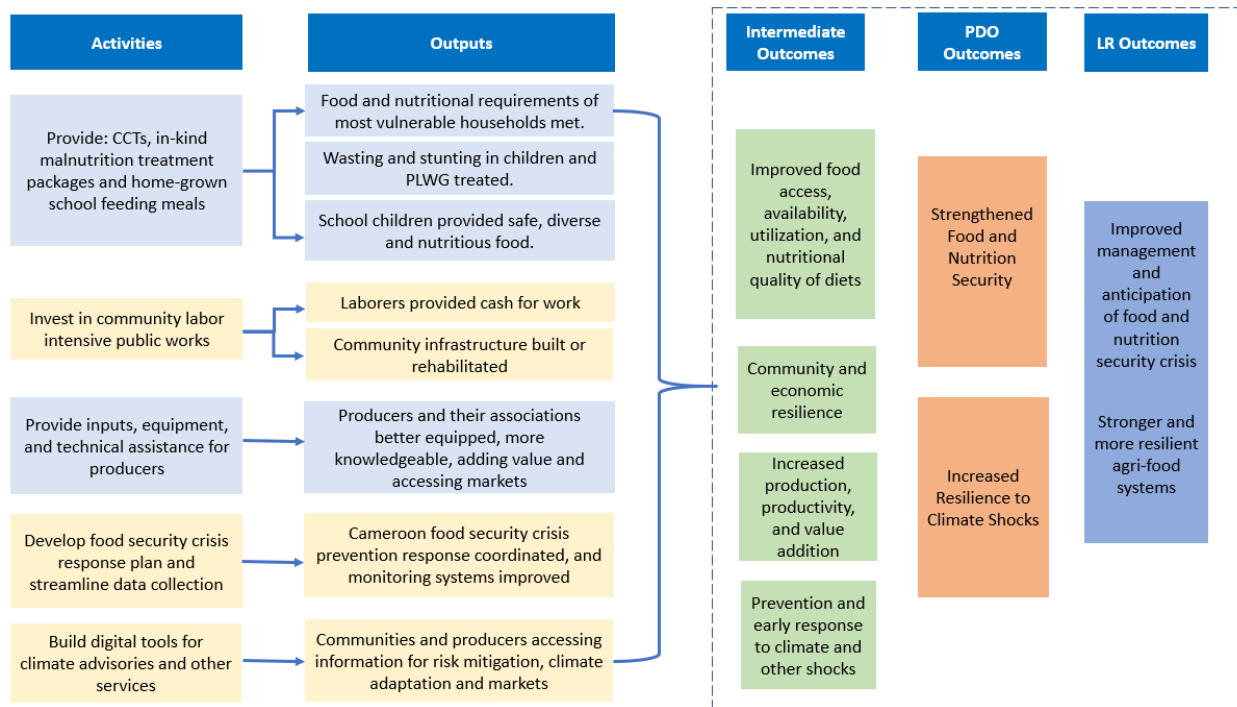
Activities

Outputs

Intermediate Outcomes

PDO Outcomes

LR Outcomes

Provide: CCTs, in-kind malnutrition treatment packages and home-grown school feeding meals

Food and nutritional requirements of most vulnerable households met.

Wasting and stunting in children and PLWG treated.

School children provided safe, diverse and nutritious food.

Invest in community labor intensive public works

Laborers provided cash for work

Community infrastructure built or rehabilitated

Provide inputs, equipment, and technical assistance for producers

Producers and their associations better equipped, more knowledgeable, adding value and accessing markets

Develop food security crisis response plan and streamline data collection

Cameroon food security crisis prevention response coordinated, and monitoring systems improved

Build digital tools for climate advisories and other services

Communities and producers accessing information for risk mitigation, climate adaptation and markets

Improved food access, availability, utilization, and nutritional quality of diets

Community and economic resilience

Increased production, productivity, and value addition

Prevention and early response to climate and other shocks

Strengthened Food and Nutrition Security

Increased Resilience to Climate Shocks

Improved management and anticipation of food and nutrition security crisis

Stronger and more resilient agri-food systems